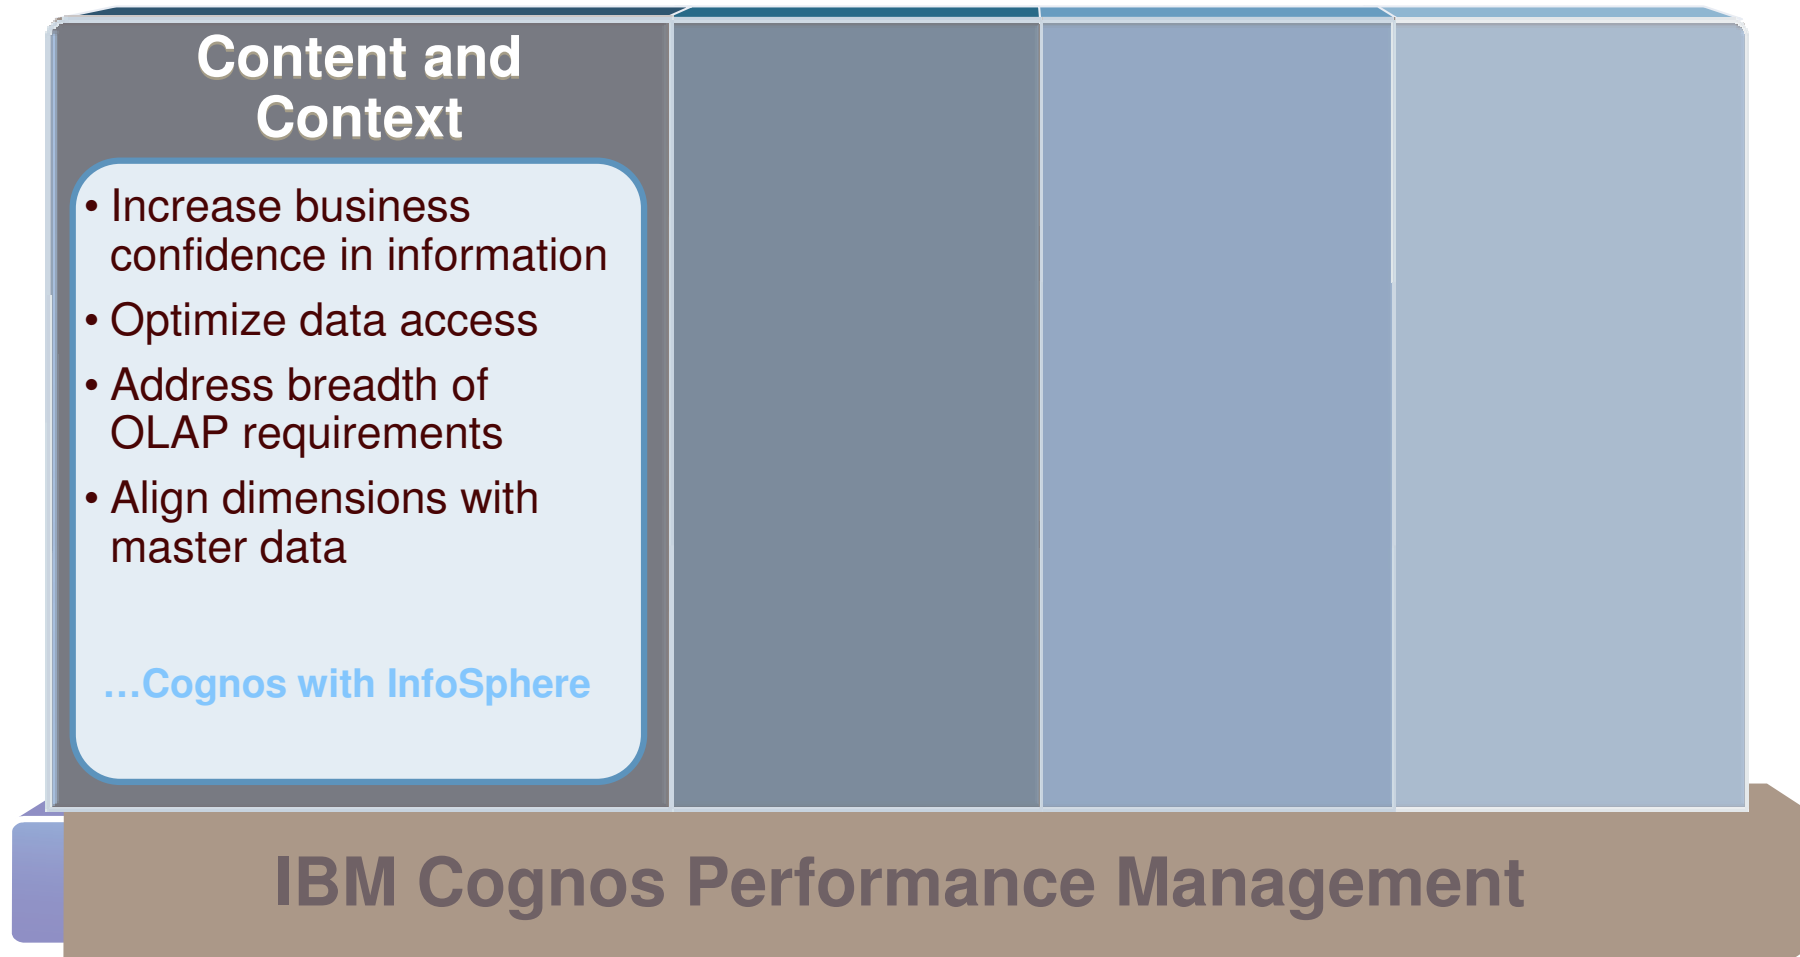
Content and Context

• Increase business confidence in information
• Optimize data access
• Address breadth of OLAP requirements
• Align dimensions with master data

…Cognos with InfoSphere

IBM Cognos Performance Management